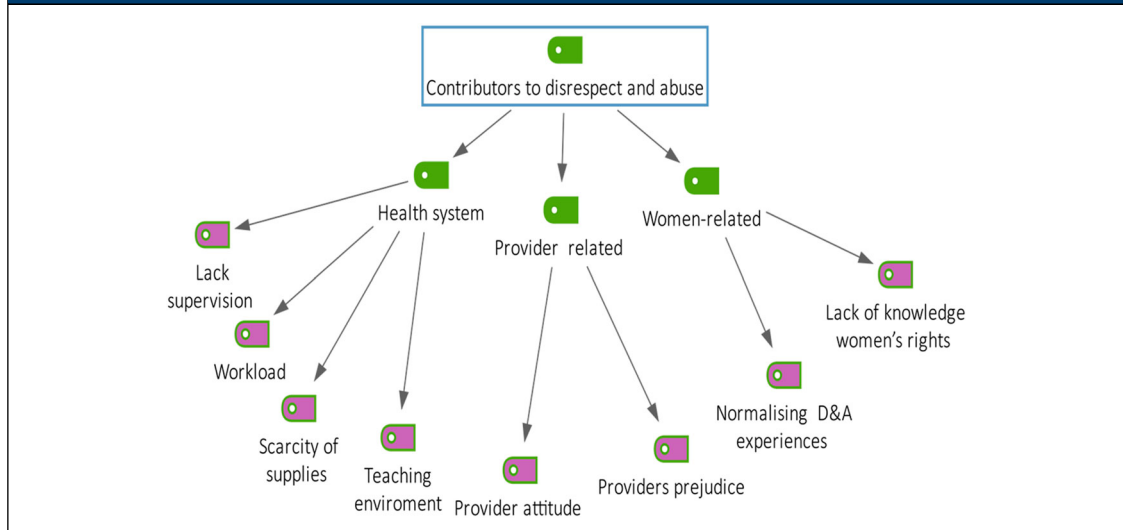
Contributors to disrespect and abuse

Health system

Provider related

Women-related

Lack supervision

Workload

Scarcity of supplies

Teaching enviroment

Provider attitude

Providers prejudice

Normalising D&A experiences

Lack of knowledge women's rights